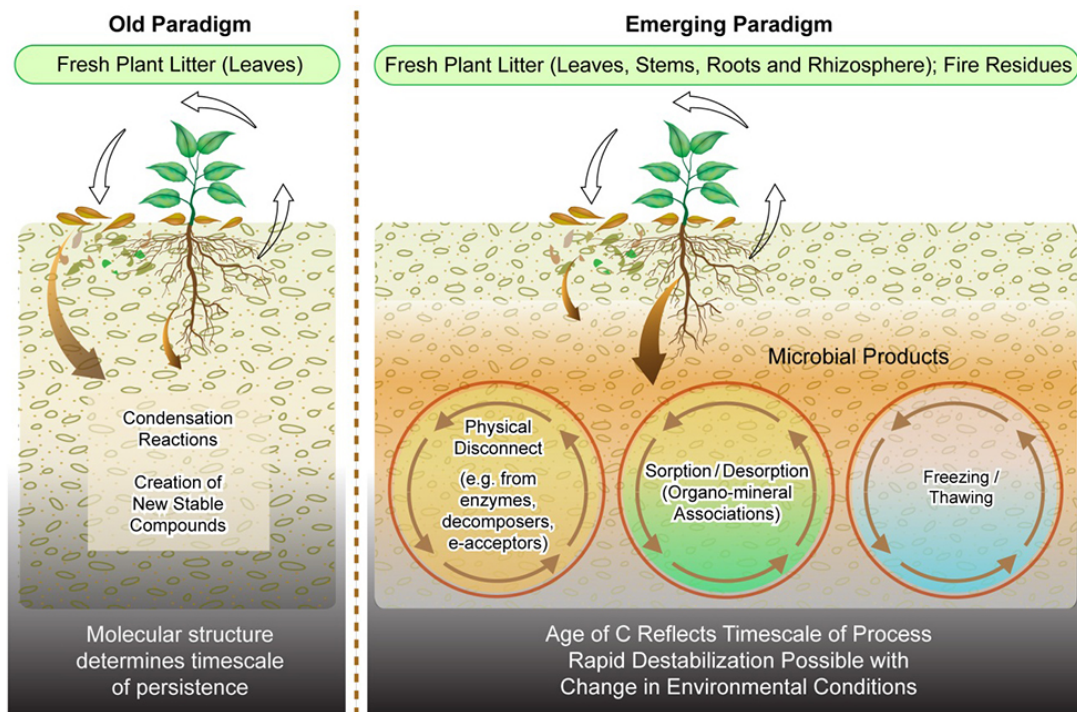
Old Paradigm

Fresh Plant Litter (Leaves)

Condensation Reactions

Creation of New Stable Compounds

Molecular structure determines timescale of persistence

Emerging Paradigm

Fresh Plant Litter (Leaves, Stems, Roots and Rhizosphere); Fire Residues

Microbial Products

Physical Disconnect (e.g. from enzymes, decomposers, e-acceptors)

Sorption / Desorption (Organo-mineral Associations)

Freezing / Thawing

Age of C Reflects Timescale of Process
Rapid Destabilization Possible with Change in Environmental Conditions